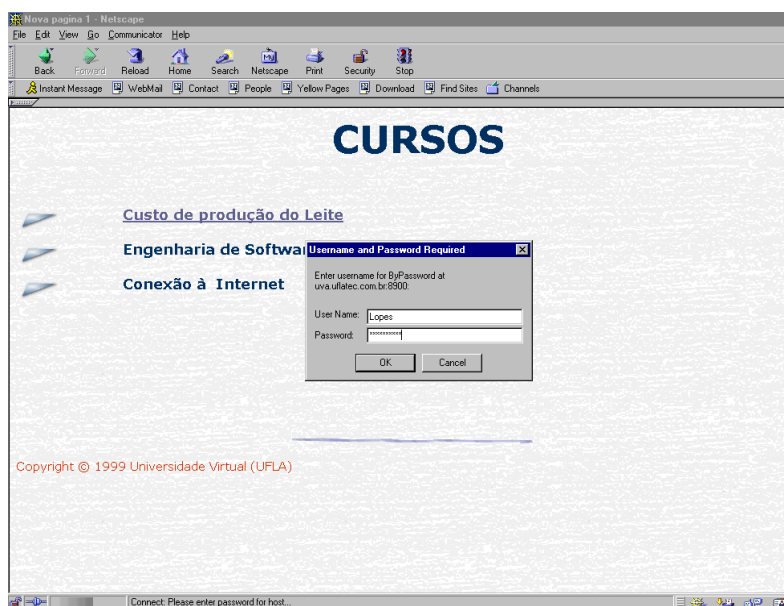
Nova pagina 1 - Netscape

File Edit View Go Communicator Help

Back Forward Reload Home Search Netscape Print Security Stop

Instant Message WebMail Contact People Yellow Pages Download Find Sites Channels

CURSOS

Custo de produção do Leite

Engenharia de Softwa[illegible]

Conexão à Internet

Username and Password Required

Enter username for ByPassword at uva.uflatec.com.br:8900:

User Name: Lopes

Password: **********

OK Cancel

Copyright © 1999 Universidade Virtual (UFLA)

Connect: Please enter password for host...